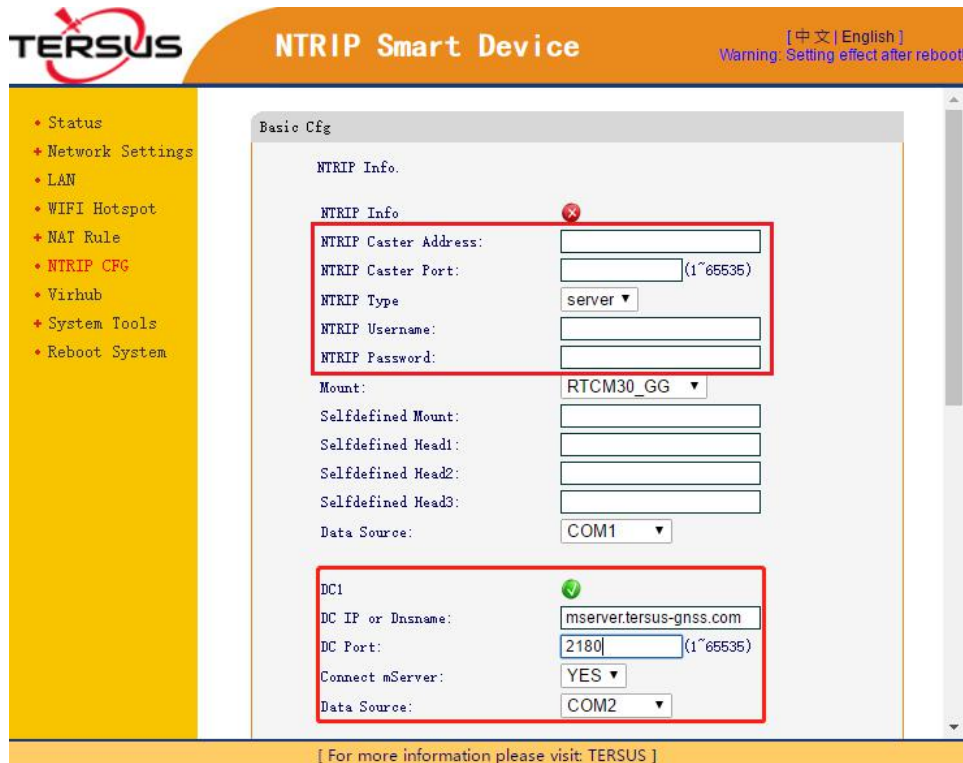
TERSUS

NTRIP Smart Device

[ 中文 | English ]
Warning: Setting effect after reboot!

• Status
• Network Settings
• LAN
• WIFI Hotspot
• NAT Rule
• NTRIP CFG
• Virhub
• System Tools
• Reboot System

Basic Cfg

NTRIP Info.

NTRIP Info
NTRIP Caster Address:
NTRIP Caster Port: (1~65535)
NTRIP Type: server
NTRIP Username:
NTRIP Password:
Mount: RTCM30_GG
Selfdefined Mount:
Selfdefined Head1:
Selfdefined Head2:
Selfdefined Head3:
Data Source: COM1

DC1
DC IP or Dnsname: mserver.tersus-gnss.com
DC Port: 2180 (1~65535)
Connect mServer: YES
Data Source: COM2

[ For more information please visit: TERSUS ]